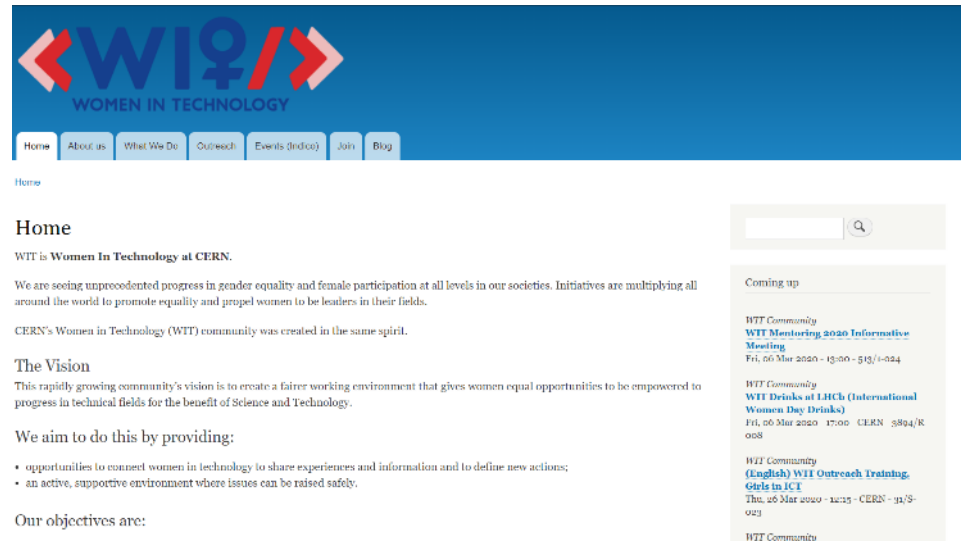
WOMEN IN TECHNOLOGY

Home | About us | What We Do | Outreach | Events (Indico) | Join | Blog

Home

Home

WIT is **Women In Technology at CERN**.

We are seeing unprecedented progress in gender equality and female participation at all levels in our societies. Initiatives are multiplying all around the world to promote equality and propel women to be leaders in their fields.

CERN's Women in Technology (WIT) community was created in the same spirit.

The Vision

This rapidly growing community's vision is to create a fairer working environment that gives women equal opportunities to be empowered to progress in technical fields for the benefit of Science and Technology.

We aim to do this by providing:

- opportunities to connect women in technology to share experiences and information and to define new actions;
- an active, supportive environment where issues can be raised safely.

Our objectives are:

Coming up

WIT Community
WIT Mentoring 2020 Informative Meeting
Fri, 06 Mar 2020 - 13:00 - 513/1-024

WIT Community
WIT Drinks at LHCb (International Women Day Drinks)
Fri, 06 Mar 2020 - 17:00 - CERN - 3894/R-008

WIT Community
(English) WIT Outreach Training, Girls in ICT
Thu, 26 Mar 2020 - 12:15 - CERN - 31/S-023

WIT Community